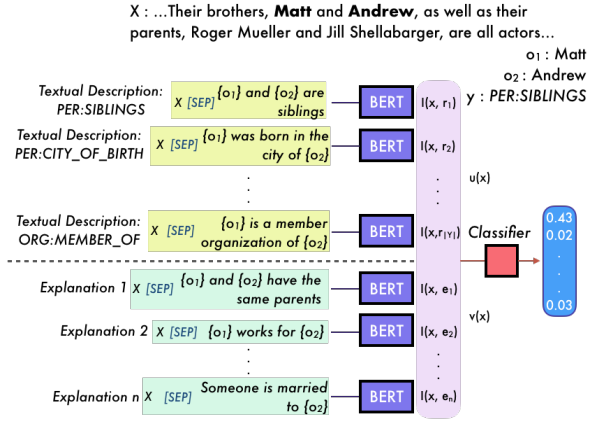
X : ...Their brothers, **Matt** and **Andrew**, as well as their parents, Roger Mueller and Jill Shellabarger, are all actors...

$o_1$ : Matt
$o_2$ : Andrew
y : PER:SIBLINGS

Textual Description: PER:SIBLINGS — X [SEP] {$o_1$} and {$o_2$} are siblings — BERT — I(x, $r_1$)

Textual Description: PER:CITY_OF_BIRTH — X [SEP] {$o_1$} was born in the city of {$o_2$} — BERT — I(x, $r_2$)

Textual Description: ORG:MEMBER_OF — X [SEP] {$o_1$} is a member organization of {$o_2$} — BERT — I(x,$r_{|Y|}$)

u(x)

Classifier

0.43
0.02
0.03

Explanation 1 X [SEP] {$o_1$} and {$o_2$} have the same parents — BERT — I(x, $e_1$)

Explanation 2 X [SEP] {$o_1$} works for {$o_2$} — BERT — I(x, $e_2$)

v(x)

Explanation n X [SEP] Someone is married to {$o_2$} — BERT — I(x, $e_n$)